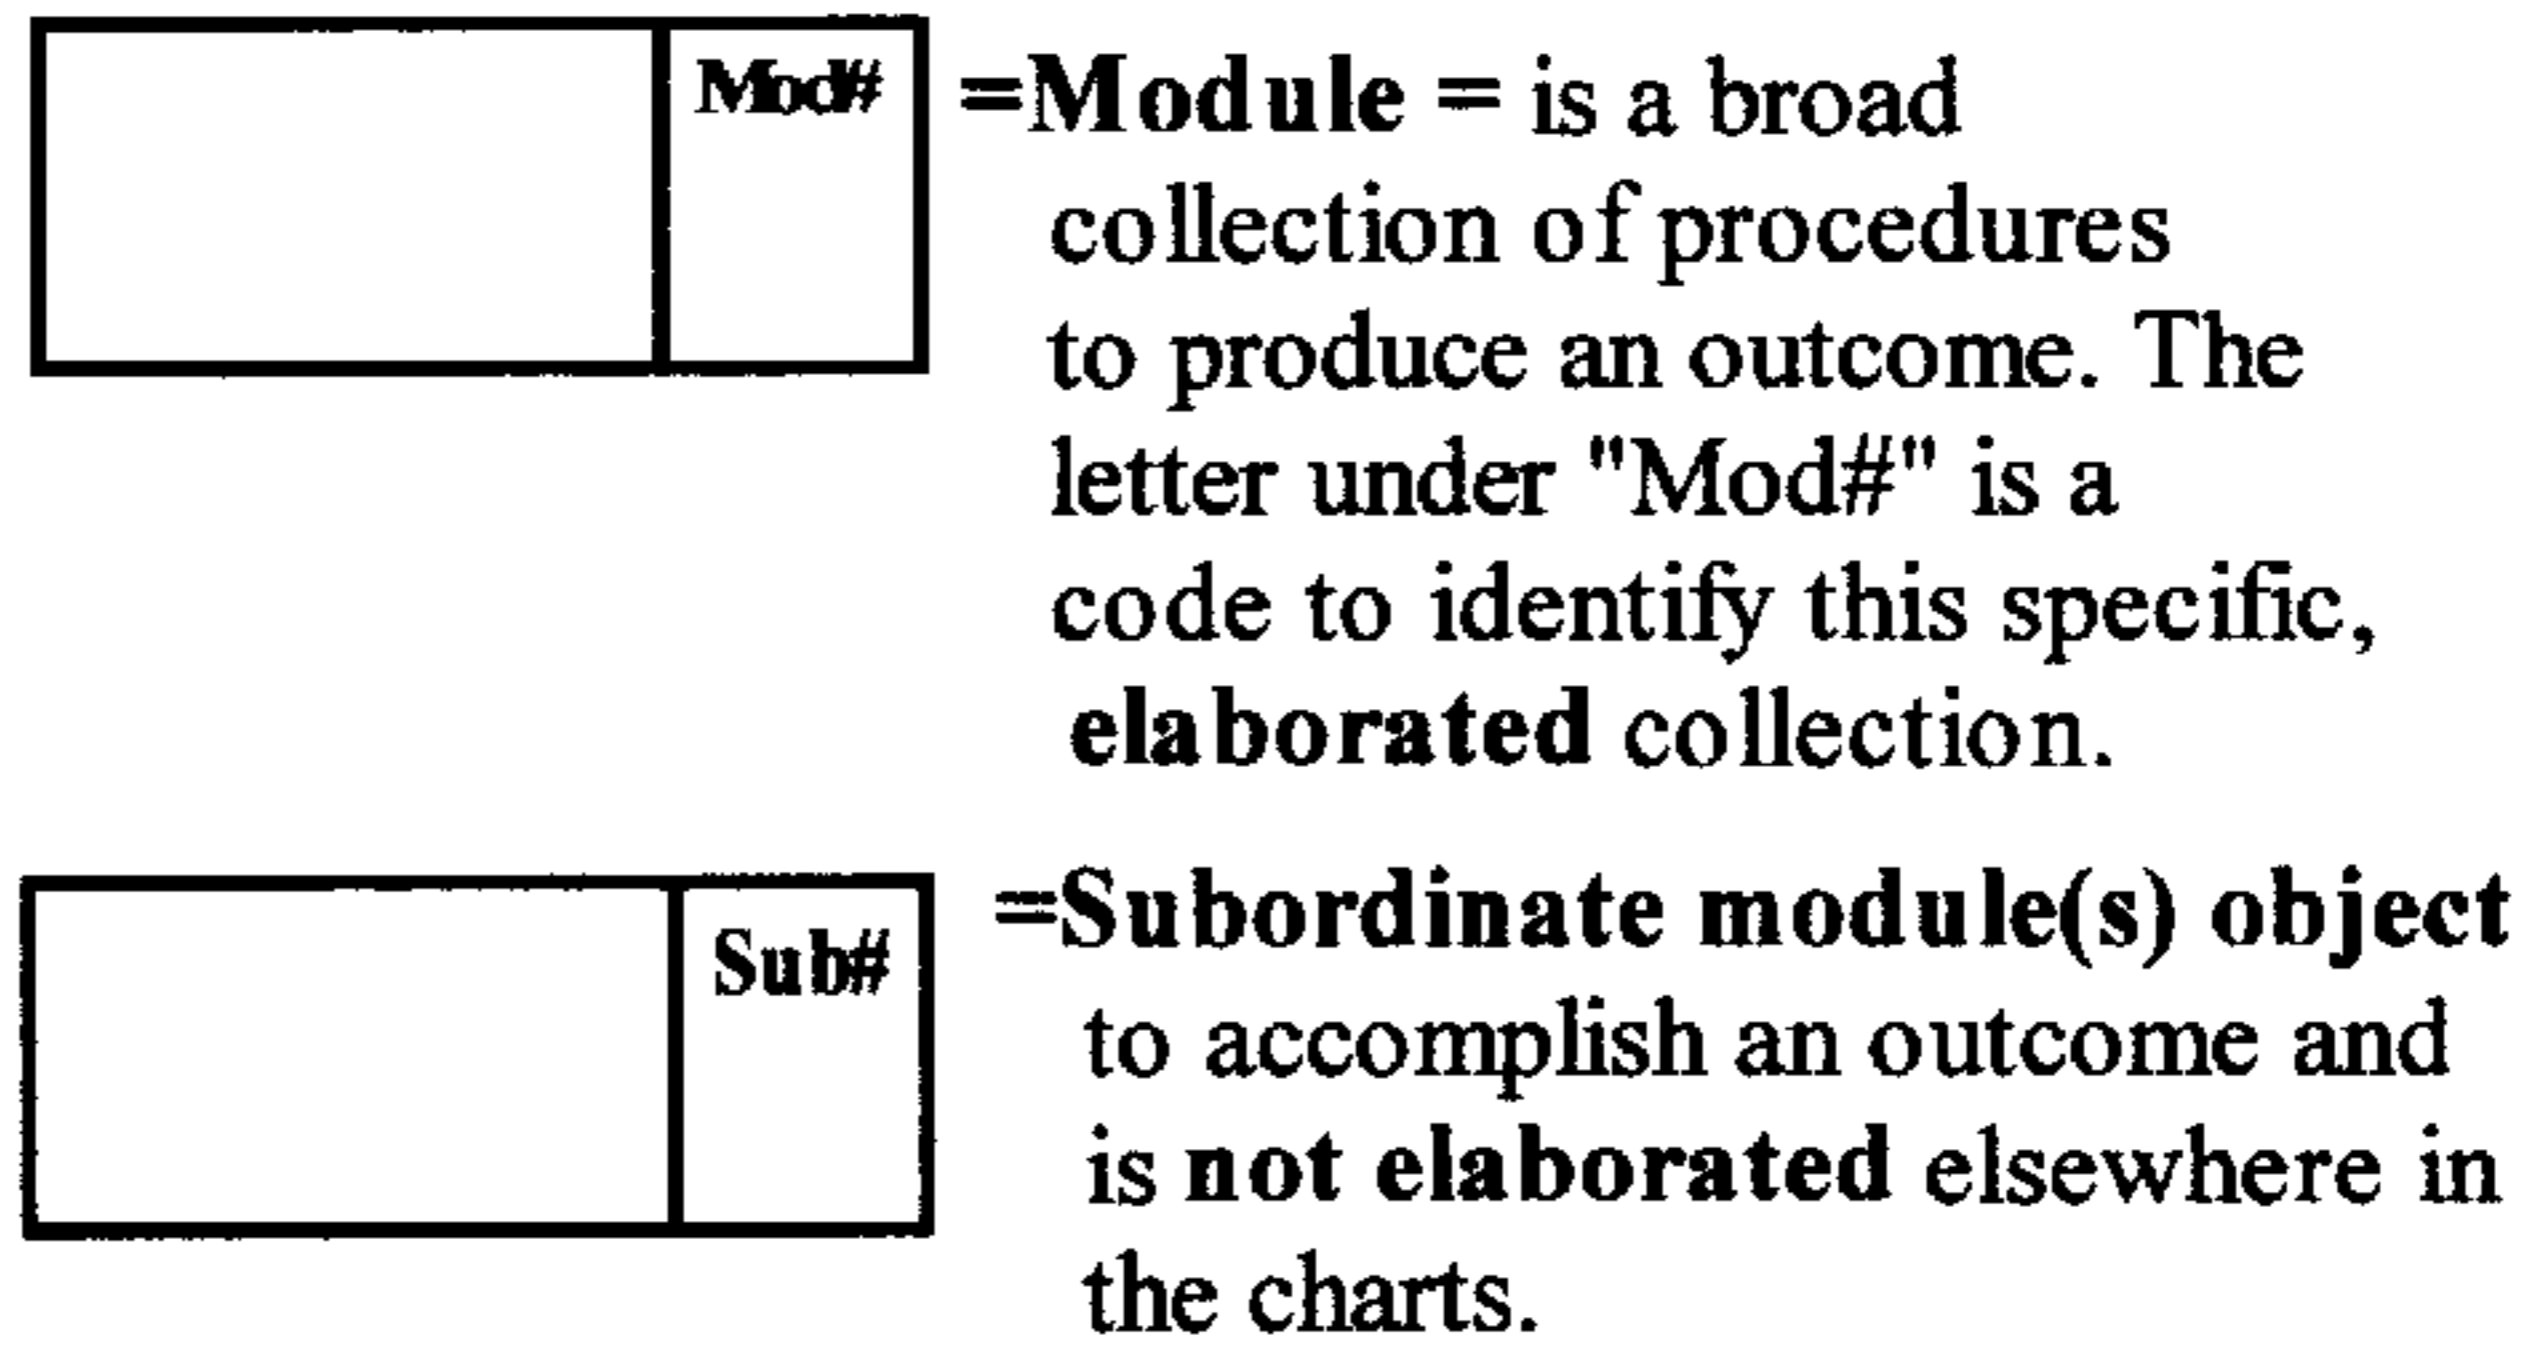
Mod#

=Module = is a broad collection of procedures to produce an outcome. The letter under "Mod#" is a code to identify this specific, elaborated collection.

Sub#

=Subordinate module(s) object to accomplish an outcome and is not elaborated elsewhere in the charts.